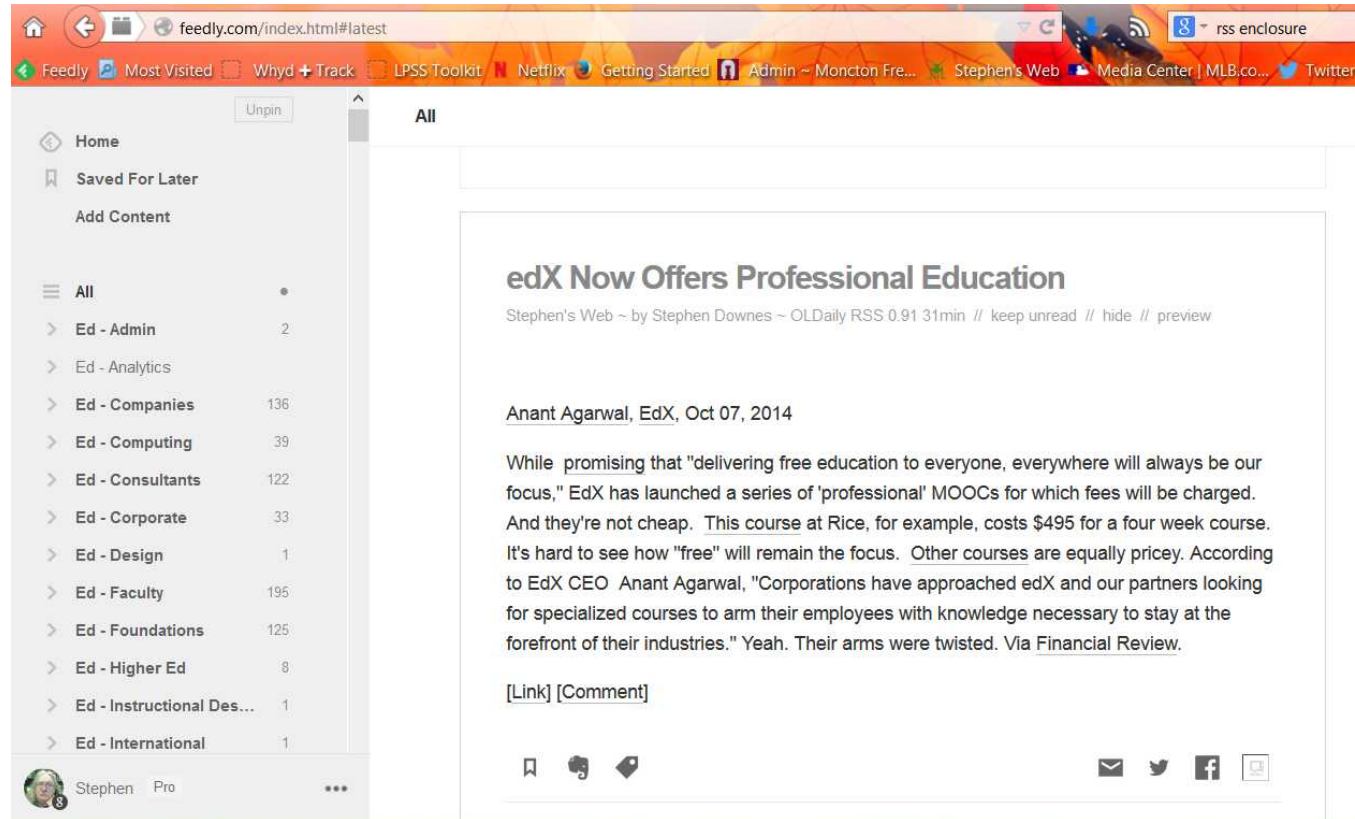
feedly.com/index.html#latest

rss enclosure

Feedly Most Visited Whyd + Track LPSS Toolkit Netflix Getting Started Admin ~ Moncton Fre... Stephen's Web Media Center | MLB.co... Twitter

Unpin

Home

Saved For Later

Add Content

All

Ed - Admin 2

Ed - Analytics

Ed - Companies 136

Ed - Computing 39

Ed - Consultants 122

Ed - Corporate 33

Ed - Design 1

Ed - Faculty 195

Ed - Foundations 125

Ed - Higher Ed 8

Ed - Instructional Des... 1

Ed - International 1

Stephen Pro

8

All

edX Now Offers Professional Education

Stephen's Web ~ by Stephen Downes ~ OLDaily RSS 0.91 31min // keep unread // hide // preview

Anant Agarwal, EdX, Oct 07, 2014

While promising that "delivering free education to everyone, everywhere will always be our focus," EdX has launched a series of 'professional' MOOCs for which fees will be charged. And they're not cheap. This course at Rice, for example, costs \$495 for a four week course. It's hard to see how "free" will remain the focus. Other courses are equally pricey. According to EdX CEO Anant Agarwal, "Corporations have approached edX and our partners looking for specialized courses to arm their employees with knowledge necessary to stay at the forefront of their industries." Yeah. Their arms were twisted. Via Financial Review.

[Link] [Comment]